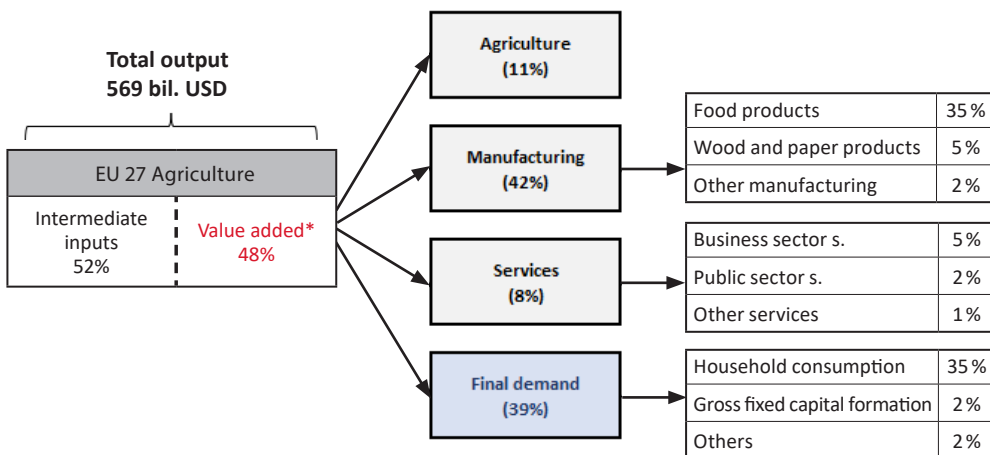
Total output
569 bil. USD

EU 27 Agriculture

Intermediate inputs 52%

Value added* 48%

Agriculture (11%)

Manufacturing (42%)

Services (8%)

Final demand (39%)

| Food products | 35 % |
|---|---|
| Wood and paper products | 5 % |
| Other manufacturing | 2 % |

| Business sector s. | 5 % |
|---|---|
| Public sector s. | 2 % |
| Other services | 1 % |

| Household consumption | 35 % |
|---|---|
| Gross fixed capital formation | 2 % |
| Others | 2 % |